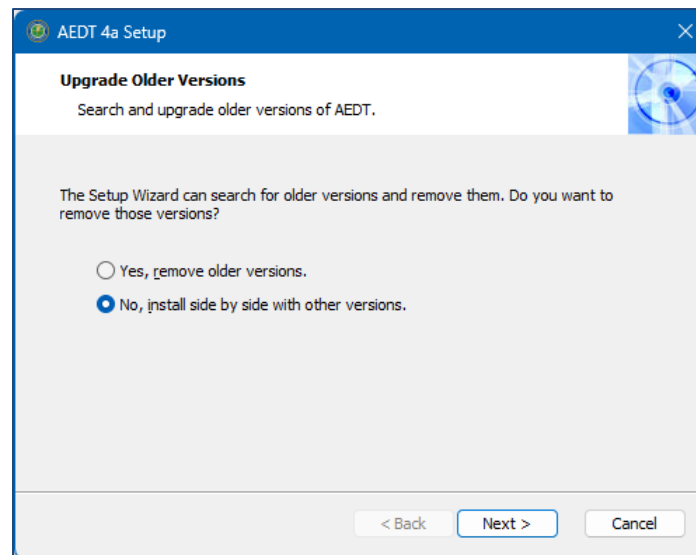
AEDT 4a Setup

Upgrade Older Versions
Search and upgrade older versions of AEDT.

The Setup Wizard can search for older versions and remove them. Do you want to remove those versions?

Yes, remove older versions.
No, install side by side with other versions.

< Back
Next >
Cancel